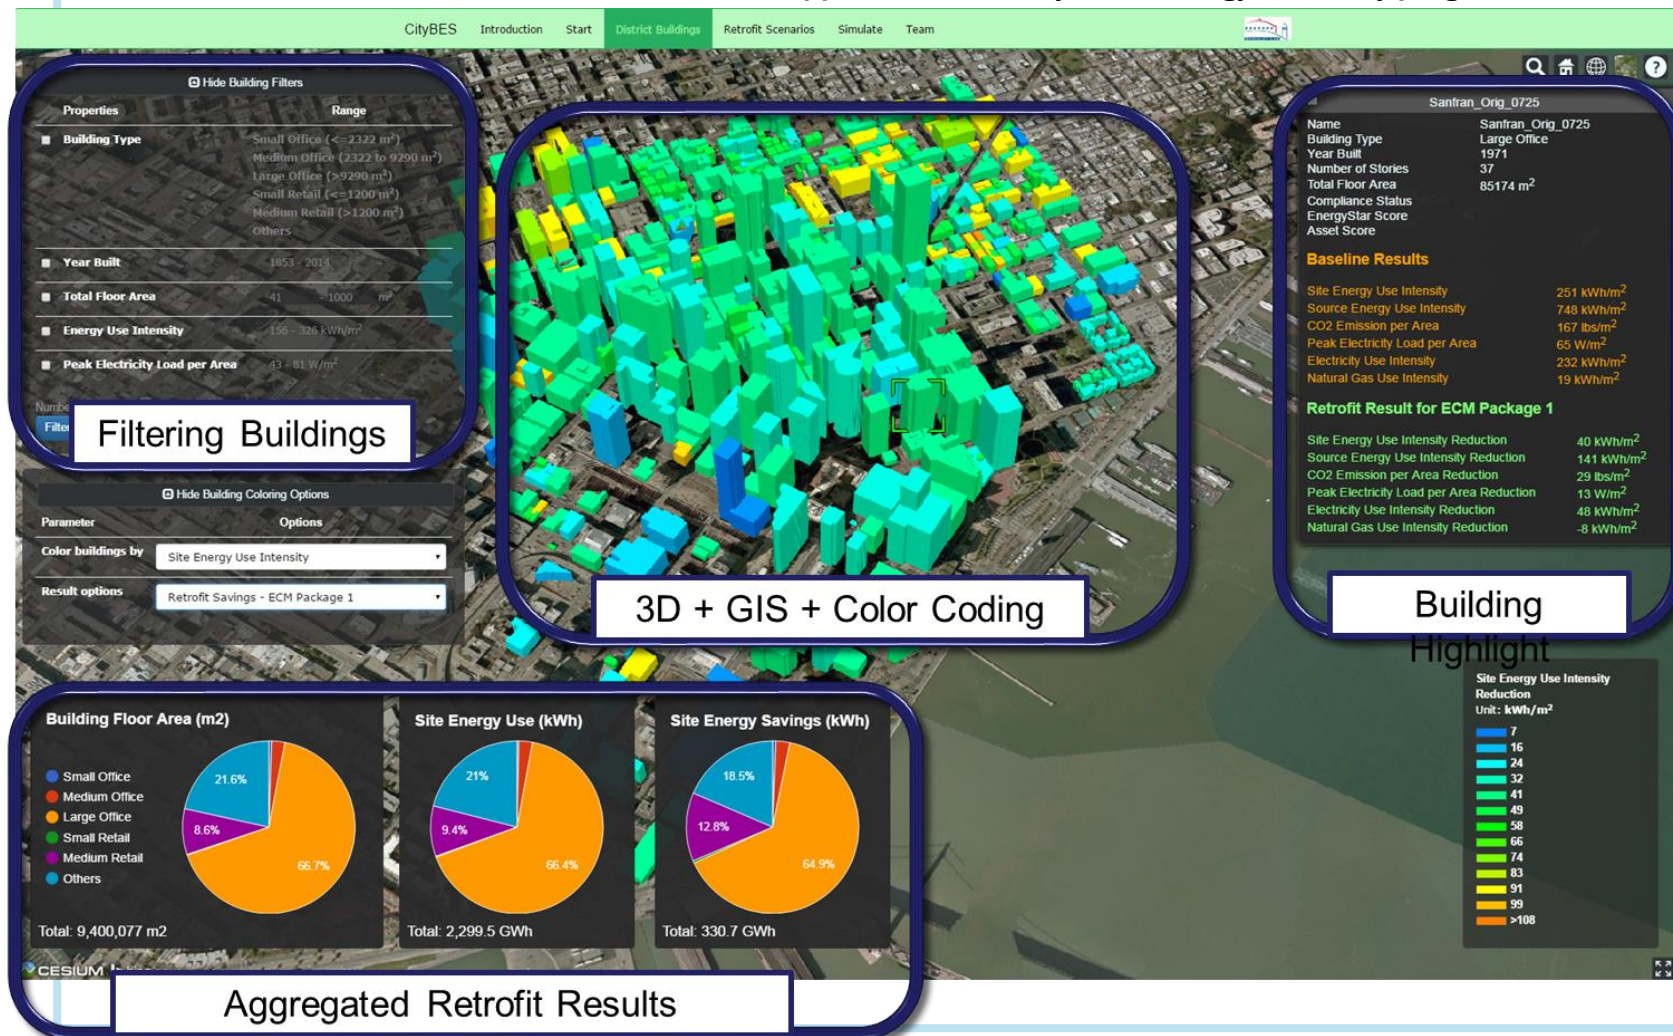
CityBES Introduction Start District Buildings Retrofit Scenarios Simulate Team

Hide Building Filters

| Properties | Range |
|---|---|
| Building Type | Small Office (<=2322 m²) Medium Office (2322 to 9290 m²) Large Office (>9290 m²) Small Retail (<=1200 m²) Medium Retail (>1200 m²) Others |
| Year Built | 1853 - 2014 |
| Total Floor Area | 41 1000 m² |
| Energy Use Intensity | 156 - 326 kWh/m² |
| Peak Electricity Load per Area | 43 - 81 W/m² |

Numbe
Filte

Filtering Buildings

Hide Building Coloring Options

| Parameter | Options |
|---|---|
| Color buildings by | Site Energy Use Intensity |
| Result options | Retrofit Savings - ECM Package 1 |

3D + GIS + Color Coding

Sanfran_Orig_0725

| | |
|---|---|
| Name | Sanfran_Orig_0725 |
| Building Type | Large Office |
| Year Built | 1971 |
| Number of Stories | 37 |
| Total Floor Area | 85174 m$^2$ |
| Compliance Status | |
| EnergyStar Score | |
| Asset Score | |

Baseline Results

| | |
|---|---|
| Site Energy Use Intensity | 251 kWh/m$^2$ |
| Source Energy Use Intensity | 748 kWh/m$^2$ |
| CO2 Emission per Area | 167 lbs/m$^2$ |
| Peak Electricity Load per Area | 65 W/m$^2$ |
| Electricity Use Intensity | 232 kWh/m$^2$ |
| Natural Gas Use Intensity | 19 kWh/m$^2$ |

Retrofit Result for ECM Package 1

| | |
|---|---|
| Site Energy Use Intensity Reduction | 40 kWh/m$^2$ |
| Source Energy Use Intensity Reduction | 141 kWh/m$^2$ |
| CO2 Emission per Area Reduction | 29 lbs/m$^2$ |
| Peak Electricity Load per Area Reduction | 13 W/m$^2$ |
| Electricity Use Intensity Reduction | 48 kWh/m$^2$ |
| Natural Gas Use Intensity Reduction | -8 kWh/m$^2$ |

Building Highlight

Site Energy Use Intensity Reduction
Unit: kWh/m²
7
16
24
32
41
49
58
66
74
83
91
99
>108

Building Floor Area (m2)
Small Office
Medium Office
Large Office
Small Retail
Medium Retail
Others
21.6%
8.6%
66.7%
Total: 9,400,077 m2

Site Energy Use (kWh)
21%
9.4%
66.4%
Total: 2,299.5 GWh

Site Energy Savings (kWh)
18.5%
12.8%
64.9%
Total: 330.7 GWh

CESIUM

Aggregated Retrofit Results